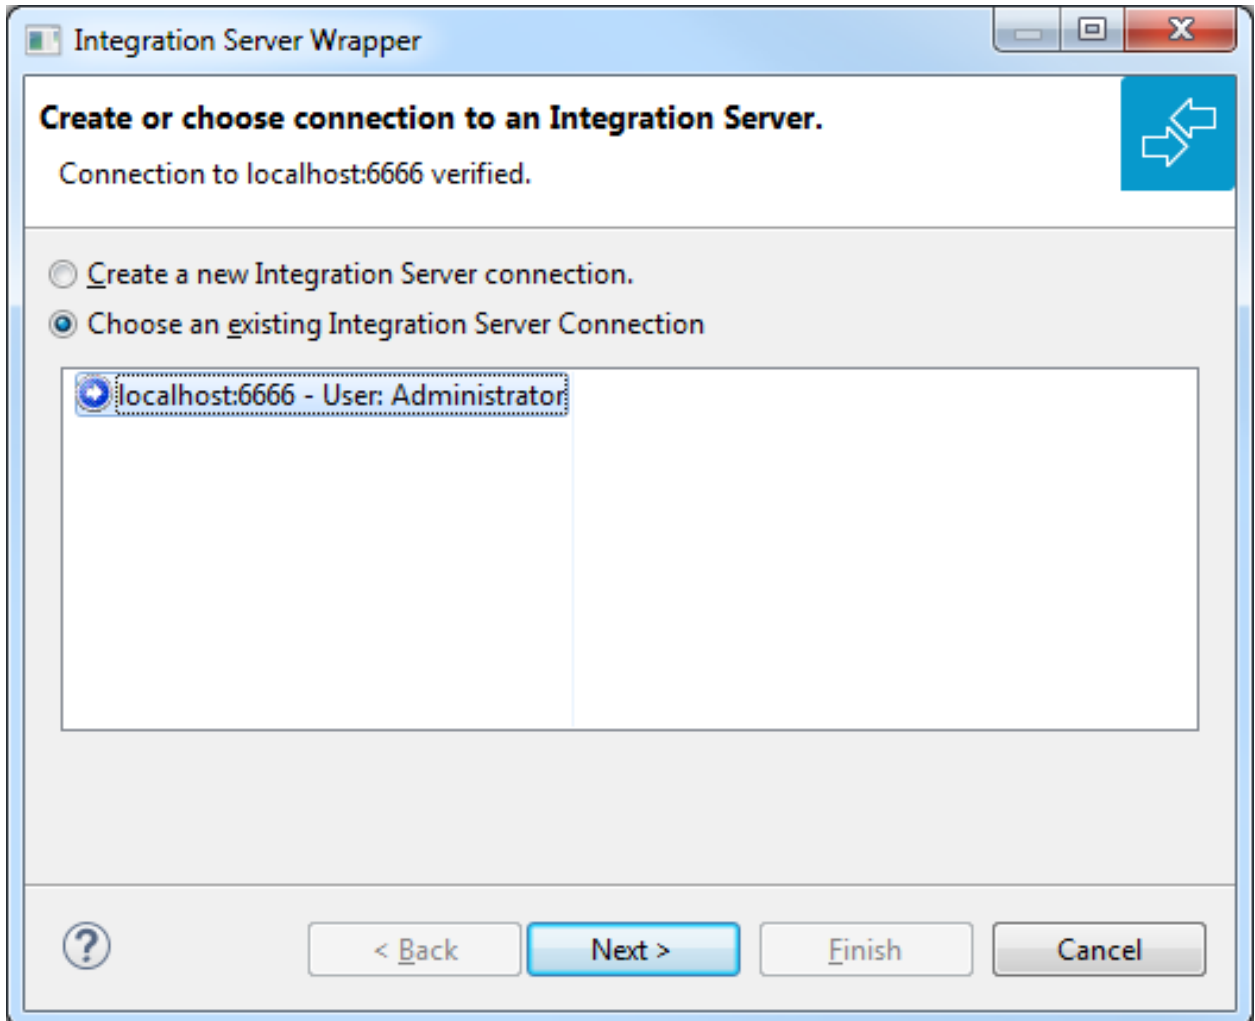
Integration Server Wrapper

Create or choose connection to an Integration Server.

Connection to localhost:6666 verified.

Create a new Integration Server connection.

Choose an existing Integration Server Connection

localhost:6666 - User: Administrator

< Back

Next >

Finish

Cancel